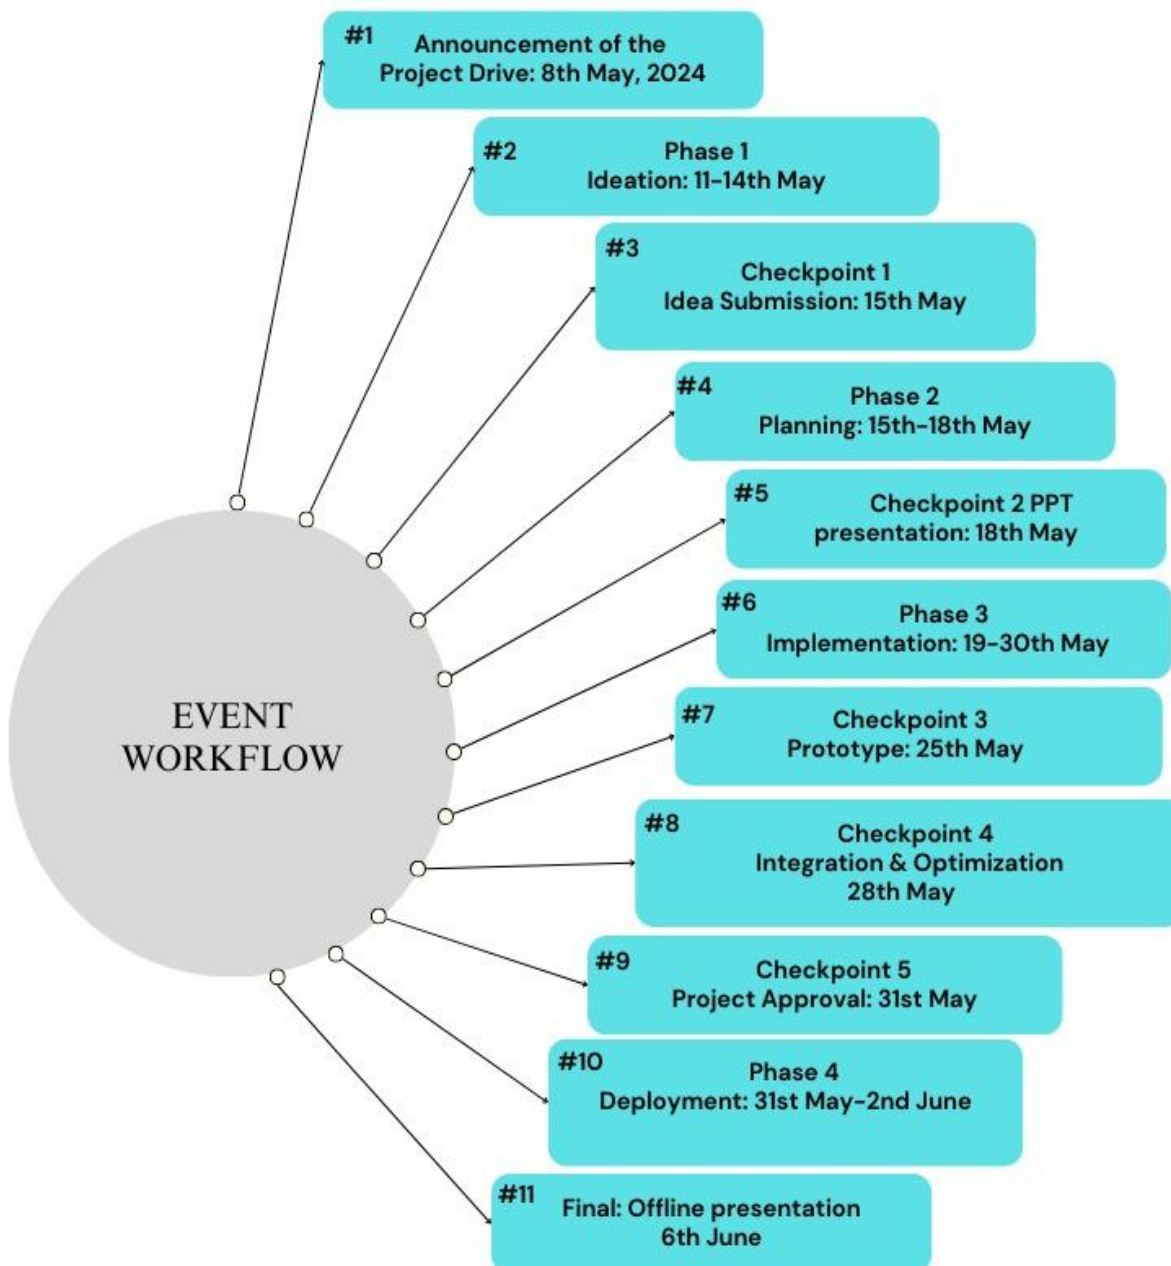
EVENT WORKFLOW

#1 Announcement of the Project Drive: 8th May, 2024

#2 Phase 1
Ideation: 11-14th May

#3 Checkpoint 1
Idea Submission: 15th May

#4 Phase 2
Planning: 15th-18th May

#5 Checkpoint 2 PPT presentation: 18th May

#6 Phase 3
Implementation: 19-30th May

#7 Checkpoint 3
Prototype: 25th May

#8 Checkpoint 4
Integration & Optimization
28th May

#9 Checkpoint 5
Project Approval: 31st May

#10 Phase 4
Deployment: 31st May-2nd June

#11 Final: Offline presentation
6th June